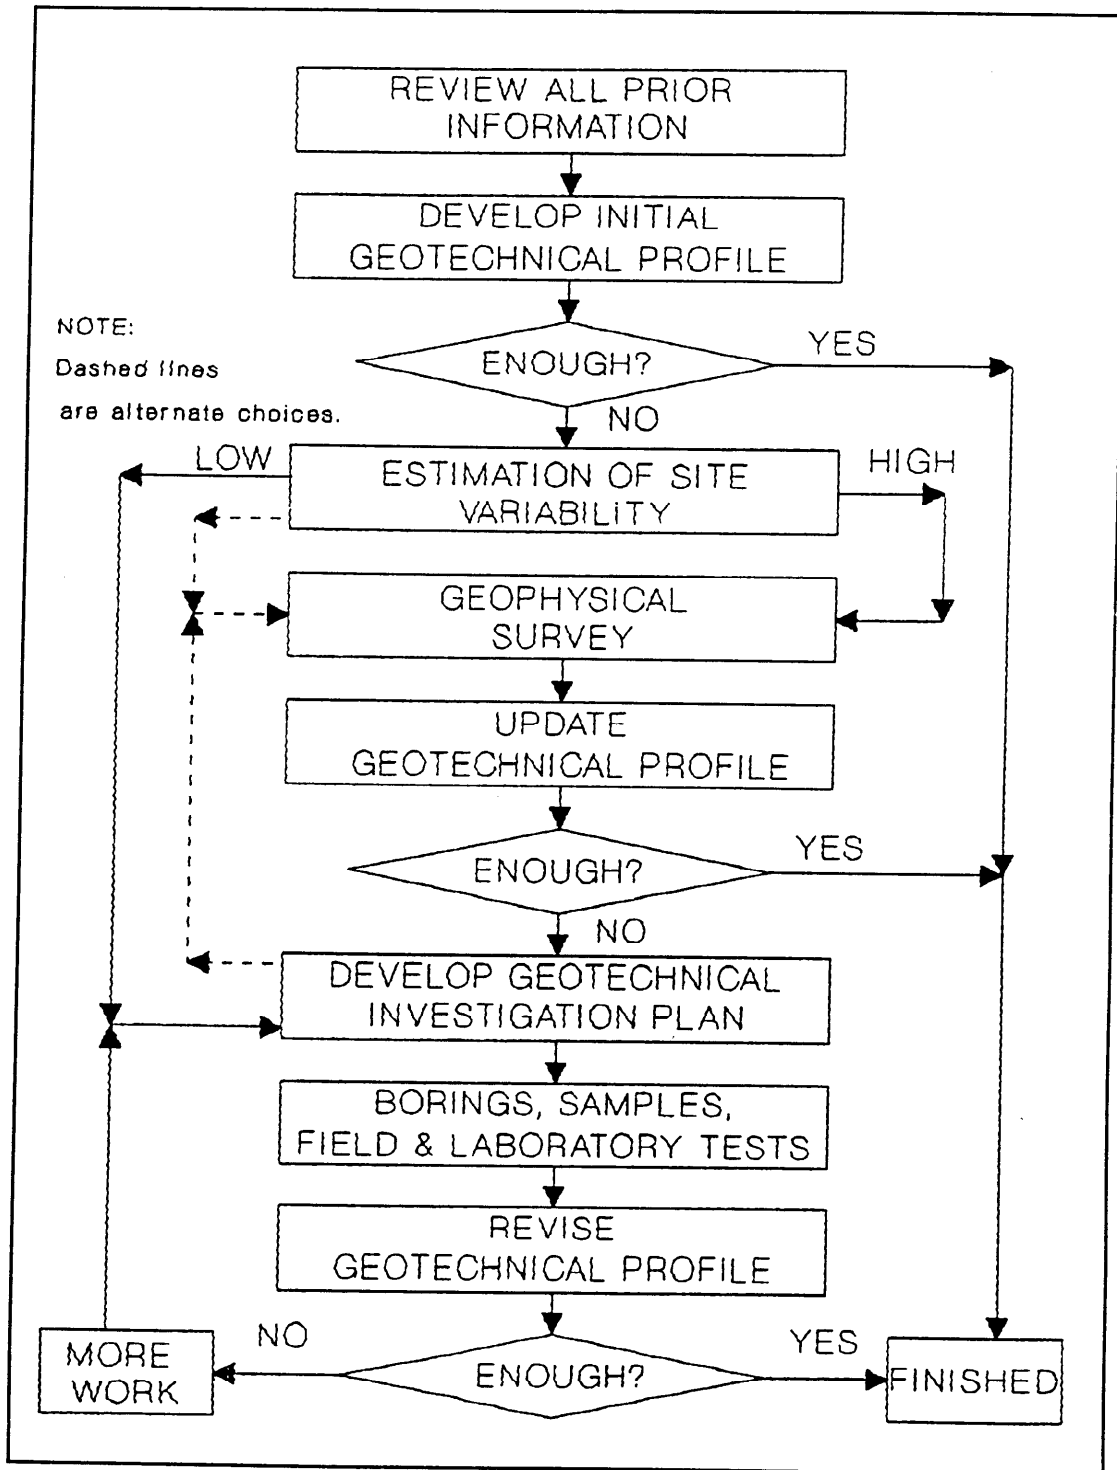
REVIEW ALL PRIOR INFORMATION

DEVELOP INITIAL GEOTECHNICAL PROFILE

NOTE:
Dashed lines are alternate choices.

ENOUGH?

YES

NO

LOW

ESTIMATION OF SITE VARIABILITY

HIGH

GEOPHYSICAL SURVEY

UPDATE GEOTECHNICAL PROFILE

ENOUGH?

YES

NO

DEVELOP GEOTECHNICAL INVESTIGATION PLAN

BORINGS, SAMPLES, FIELD & LABORATORY TESTS

REVISE GEOTECHNICAL PROFILE

MORE WORK

NO

ENOUGH?

YES

FINISHED